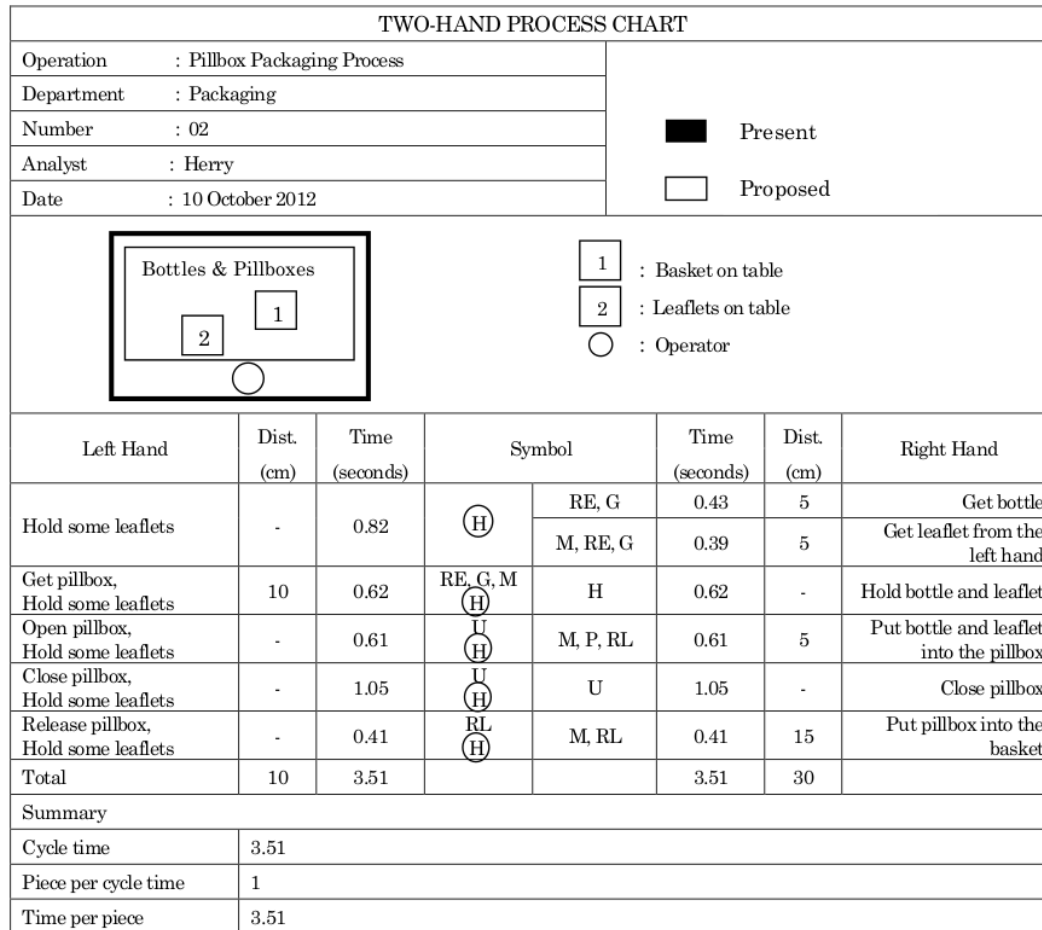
TWO-HAND PROCESS CHART

Operation : Pillbox Packaging Process
Department : Packaging
Number : 02
Analyst : Herry
Date : 10 October 2012

Present
Proposed

Bottles & Pillboxes
1
2

1 : Basket on table
2 : Leaflets on table
: Operator

| Left Hand | Dist. (cm) | Time (seconds) | Symbol | Symbol | Time (seconds) | Dist. (cm) | Right Hand |
|---|---|---|---|---|---|---|---|
| Hold some leaflets | - | 0.82 | H | RE, G | 0.43 | 5 | Get bottle |
| | | | | M, RE, G | 0.39 | 5 | Get leaflet from the left hand |
| Get pillbox, Hold some leaflets | 10 | 0.62 | RE, G, M H | H | 0.62 | - | Hold bottle and leaflet |
| Open pillbox, Hold some leaflets | - | 0.61 | U H | M, P, RL | 0.61 | 5 | Put bottle and leaflet into the pillbox |
| Close pillbox, Hold some leaflets | - | 1.05 | U H | U | 1.05 | - | Close pillbox |
| Release pillbox, Hold some leaflets | - | 0.41 | RL H | M, RL | 0.41 | 15 | Put pillbox into the basket |
| Total | 10 | 3.51 | | | 3.51 | 30 | |

Summary

| Cycle time | 3.51 |
|---|---|
| Piece per cycle time | 1 |
| Time per piece | 3.51 |